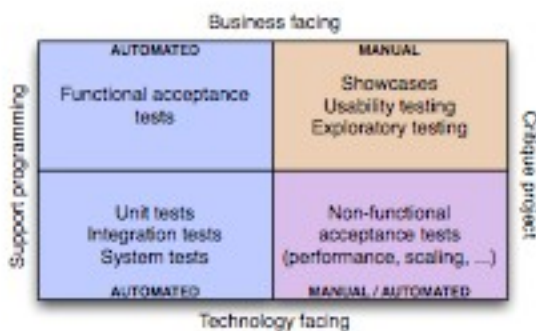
Business facing

Support programming

| AUTOMATED Functional acceptance tests | MANUAL Showcases Usability testing Exploratory testing |
|---|---|
| Unit tests Integration tests System tests AUTOMATED | Non-functional acceptance tests (performance, scaling, ...) MANUAL / AUTOMATED |

Critique project

Technology facing